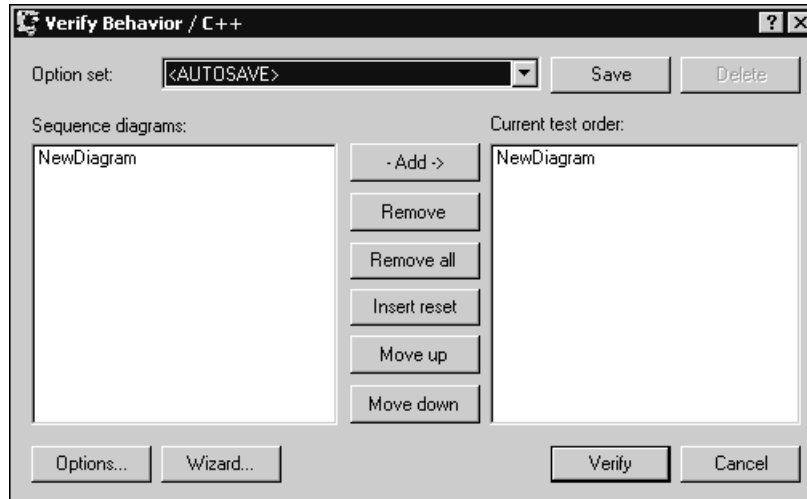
Verify Behavior / C++

? ×

Option set: <AUTOSAVE> Save Delete

Sequence diagrams:

NewDiagram

- Add ->

Remove

Remove all

Insert reset

Move up

Move down

Current test order:

NewDiagram

Options... Wizard... Verify Cancel